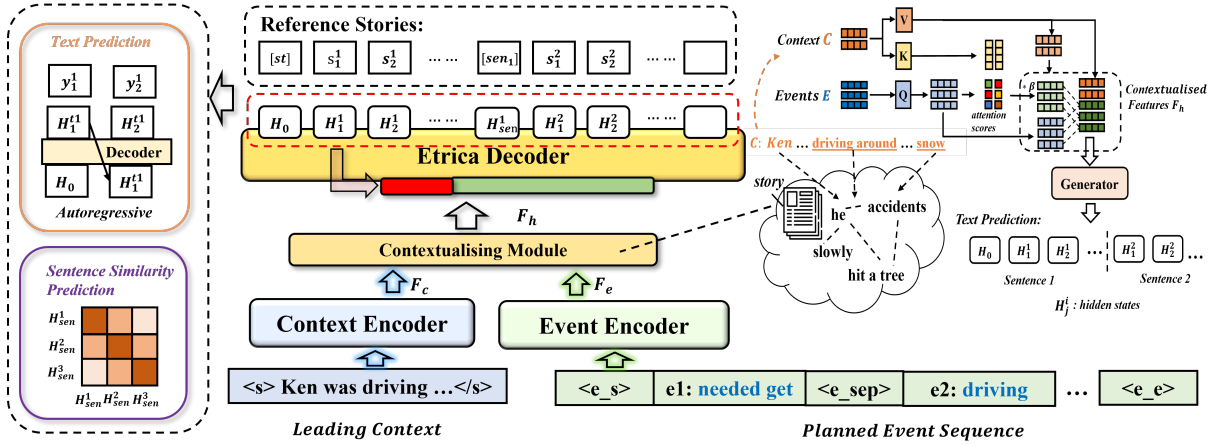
Text Prediction

$y_1^1$ $y_2^1$

$H_1^{t1}$ $H_2^{t1}$

Decoder

$H_0$ $H_1^{t1}$

Autoregressive

Sentence Similarity Prediction

$H_{sen}^1$ $H_{sen}^2$ $H_{sen}^3$

$H_{sen}^1$ $H_{sen}^2$ $H_{sen}^3$

Reference Stories:

$[st]$ $s_1^1$ $s_2^1$ ... ... $[sen_1]$ $s_1^2$ $s_2^2$ ... ...

$H_0$ $H_1^1$ $H_2^1$ ... ... $H_{sen}^1$ $H_1^2$ $H_2^2$ ... ...

Etrica Decoder

$F_h$

Contextualising Module

$F_c$ $F_e$

Context Encoder

Event Encoder

<s> Ken was driving …</s>

<e_s> e1: needed get <e_sep> e2: driving ... <e_e>

Leading Context

Planned Event Sequence

Context C

V

K

Events E

Q

attention scores

$\beta$

Contextualised Features $F_h$

C: Ken ... driving around ... snow

story

he

accidents

slowly

hit a tree

Generator

Text Prediction:

$H_0$ $H_1^1$ $H_2^1$ ... $H_1^2$ $H_2^2$ ...

Sentence 1

Sentence 2

$H_j^i$ : hidden states